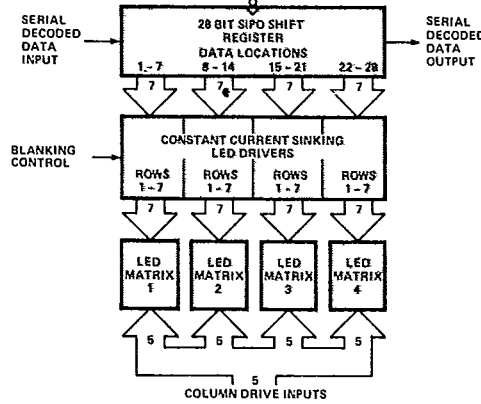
SERIAL DECODED DATA INPUT

28 BIT SIPO SHIFT REGISTER DATA LOCATIONS

1 - 7

8 - 14

15 - 21

22 - 28

SERIAL DECODED DATA OUTPUT

7

7

7

7

BLANKING CONTROL

CONSTANT CURRENT SINKING LED DRIVERS

ROWS 1 - 7

ROWS 1 - 7

ROWS 1 - 7

ROWS 1 - 7

7

7

7

7

LED MATRIX 1

LED MATRIX 2

LED MATRIX 3

LED MATRIX 4

5

5

5

5

5

COLUMN DRIVE INPUTS